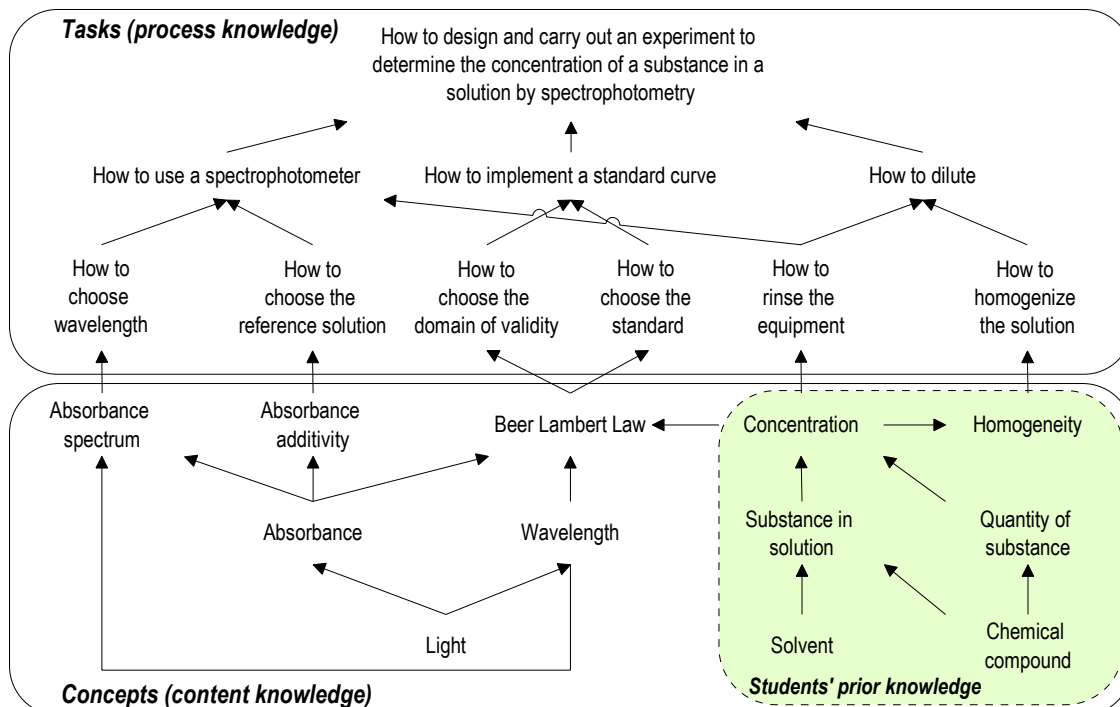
Tasks (process knowledge)

How to design and carry out an experiment to determine the concentration of a substance in a solution by spectrophotometry

How to use a spectrophotometer

How to implement a standard curve

How to dilute

How to choose wavelength

How to choose the reference solution

How to choose the domain of validity

How to choose the standard

How to rinse the equipment

How to homogenize the solution

Absorbance spectrum

Absorbance additivity

Beer Lambert Law

Concentration

Homogeneity

Absorbance

Wavelength

Substance in solution

Quantity of substance

Light

Solvent

Chemical compound

Concepts (content knowledge)

Students' prior knowledge